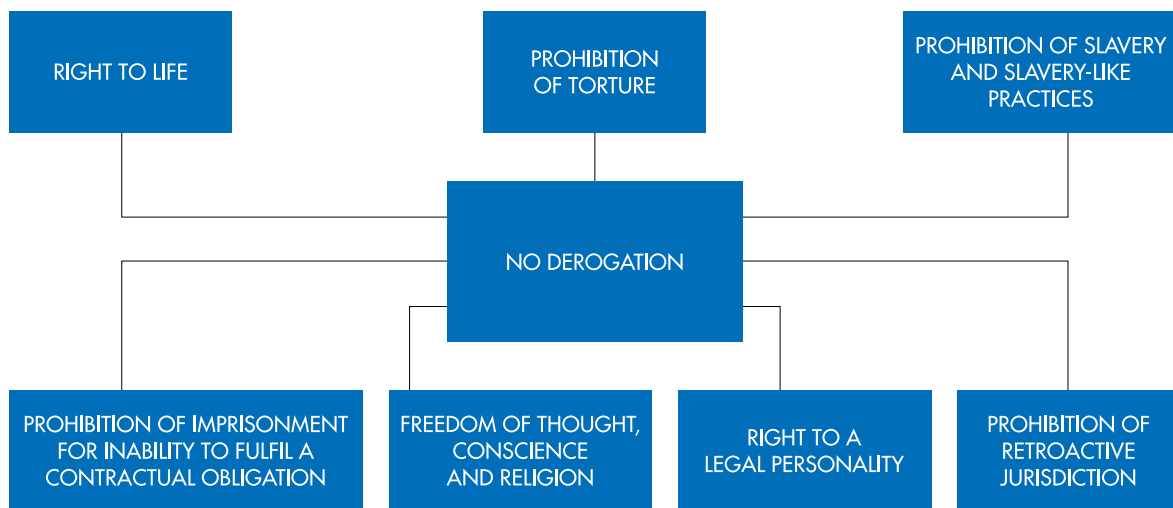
RIGHT TO LIFE

PROHIBITION OF TORTURE

PROHIBITION OF SLAVERY AND SLAVERY-LIKE PRACTICES

NO DEROGATION

PROHIBITION OF IMPRISONMENT FOR INABILITY TO FULFIL A CONTRACTUAL OBLIGATION

FREEDOM OF THOUGHT, CONSCIENCE AND RELIGION

RIGHT TO A LEGAL PERSONALITY

PROHIBITION OF RETROACTIVE JURISDICTION